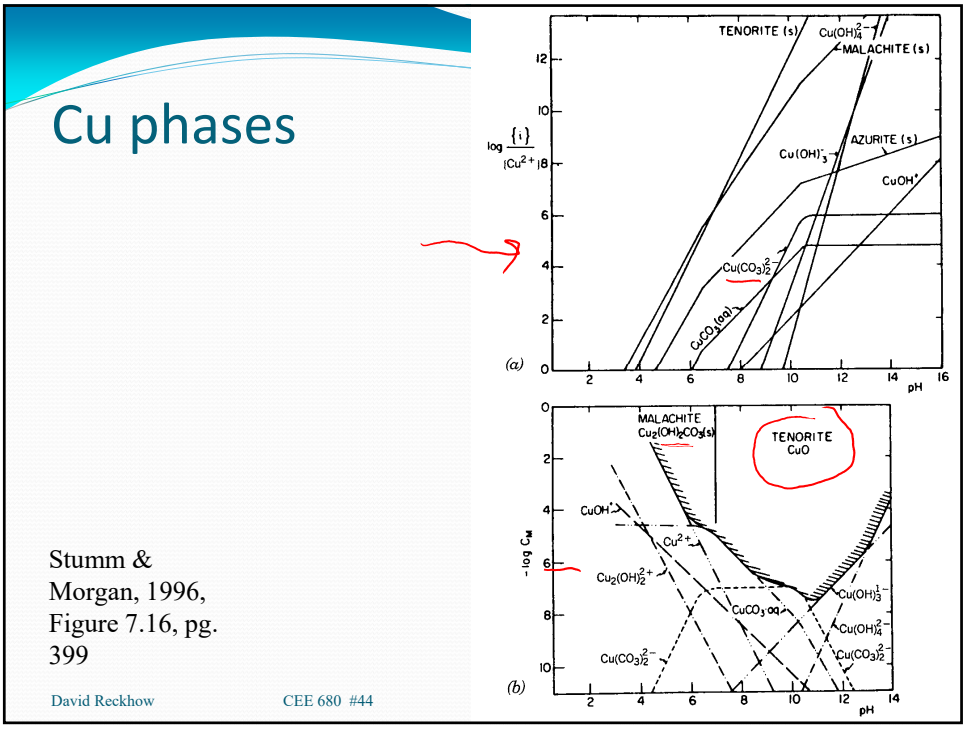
Cu phases

Stumm & Morgan, 1996, Figure 7.16, pg. 399

David Reckhow

CEE 680 #44

TENORITE (s)

$Cu(OH)_4^{2-}$

MALACHITE (s)

AZURITE (s)

$Cu(OH)_3^-$

$CuOH^+$

$Cu(CO_3)_2^{2-}$

$CuCO_3(aq)$

$\log \frac{\{i\}}{\{Cu^{2+}\}}$

12

10

8

6

4

2

0

(a)

2 4 6 8 10 12 14 16

pH

MALACHITE

$Cu_2(OH)_2CO_3(s)$

TENORITE

CuO

$CuOH^+$

$Cu^{2+}$

$Cu_2(OH)_2^{2+}$

$CuCO_3 \cdot aq$

$Cu(OH)_3^{1-}$

$Cu(OH)_4^{2-}$

$Cu(CO_3)_2^{2-}$

$Cu(CO_3)_2^{2-}$

$-\log C_M$

0

2

4

6

8

10

(b)

2 4 6 8 10 12 14

pH